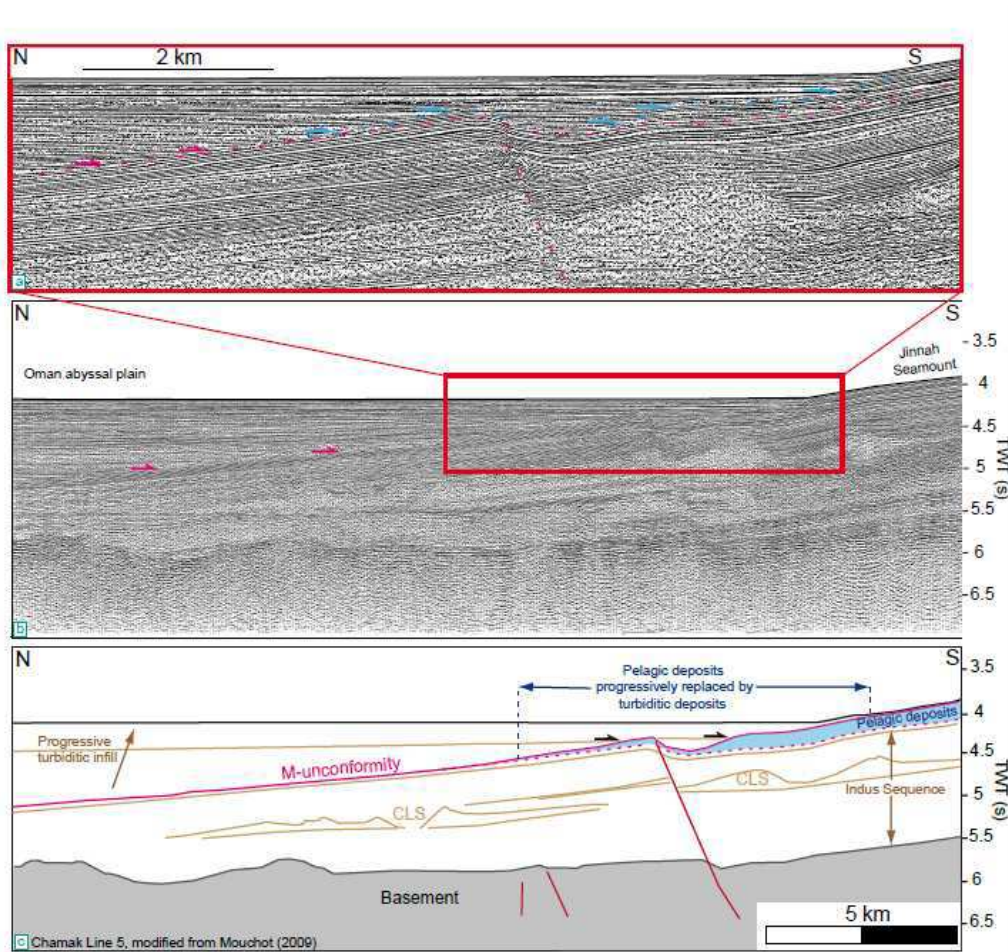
N
2 km
S
a

N
S
Oman abyssal plain
Jinnah Seamount
3.5
4
4.5
5
5.5
6
6.5
TWT (s)
b

N
S
Pelagic deposits progressively replaced by turbiditic deposits
Pelagic deposits
Progressive turbiditic infill
M-unconformity
CLS
CLS
Indus Sequence
Basement
3.5
4
4.5
5
5.5
6
6.5
TWT (s)
5 km
c Chamak Line 5, modified from Mouchot (2009)